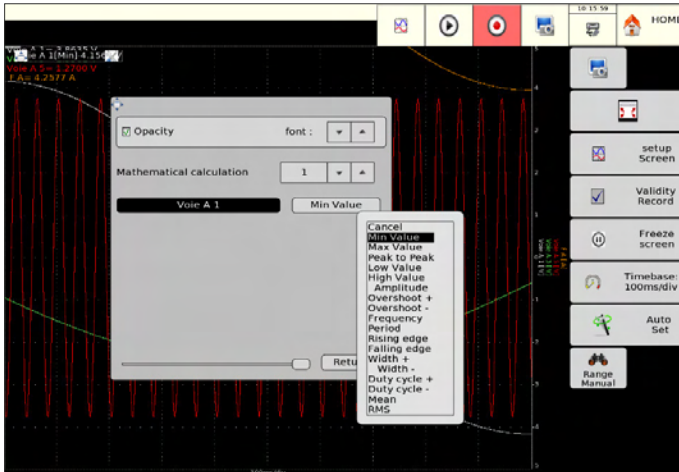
10:15:59

HOME

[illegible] A 1(Min) 4.156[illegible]
Voie A 5= 1.2700 V
I A= 4.2577 A

Opacity

font :

Mathematical calculation

1

Voie A 1

Min Value

Cancel
Min Value
Max Value
Peak to Peak
Low Value
High Value
Amplitude
Overshoot +
Overshoot -
Frequency
Period
Rising edge
Falling edge
Width +
Width -
Duty cycle +
Duty cycle -
Mean
RMS

Retu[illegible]

setup Screen

Validity Record

Freeze screen

Timebase: 100ms/div

Auto Set

Range Manual